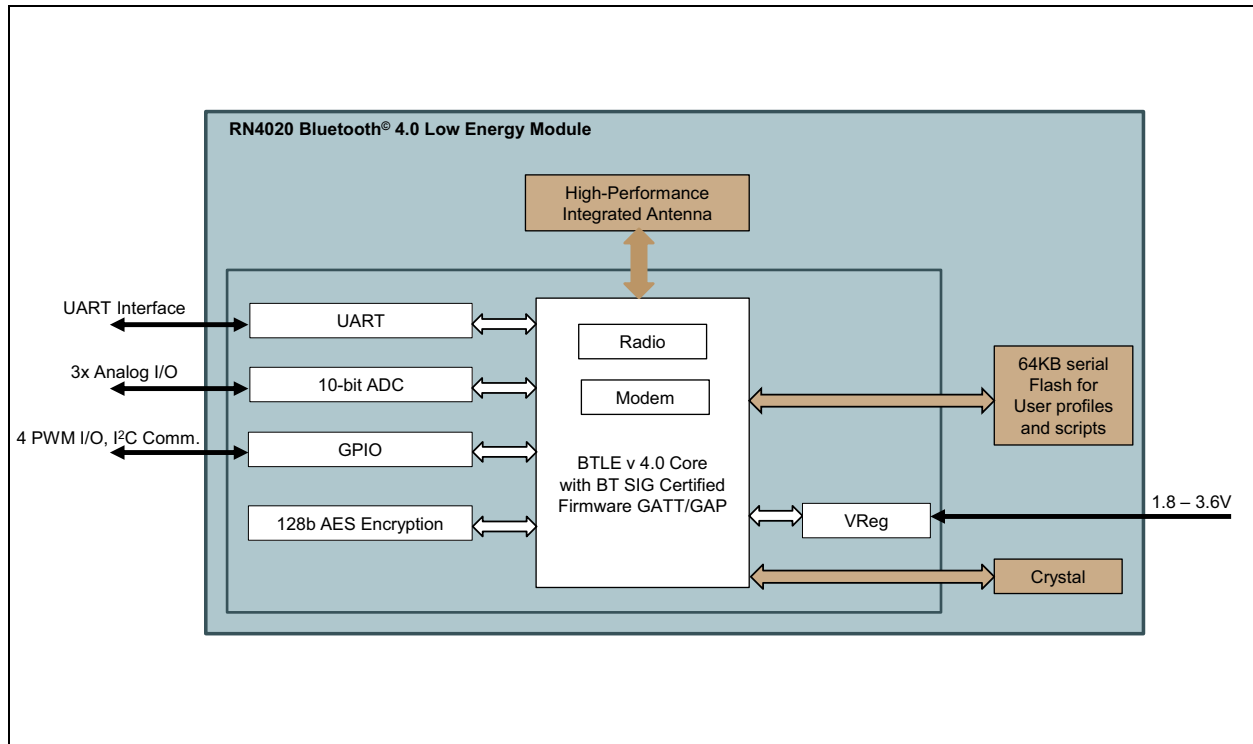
RN4020 Bluetooth© 4.0 Low Energy Module

High-Performance Integrated Antenna

UART Interface

UART

3x Analog I/O

10-bit ADC

4 PWM I/O, I$^2$C Comm.

GPIO

128b AES Encryption

Radio

Modem

BTLE v 4.0 Core with BT SIG Certified Firmware GATT/GAP

64KB serial Flash for User profiles and scripts

VReg

1.8 – 3.6V

Crystal